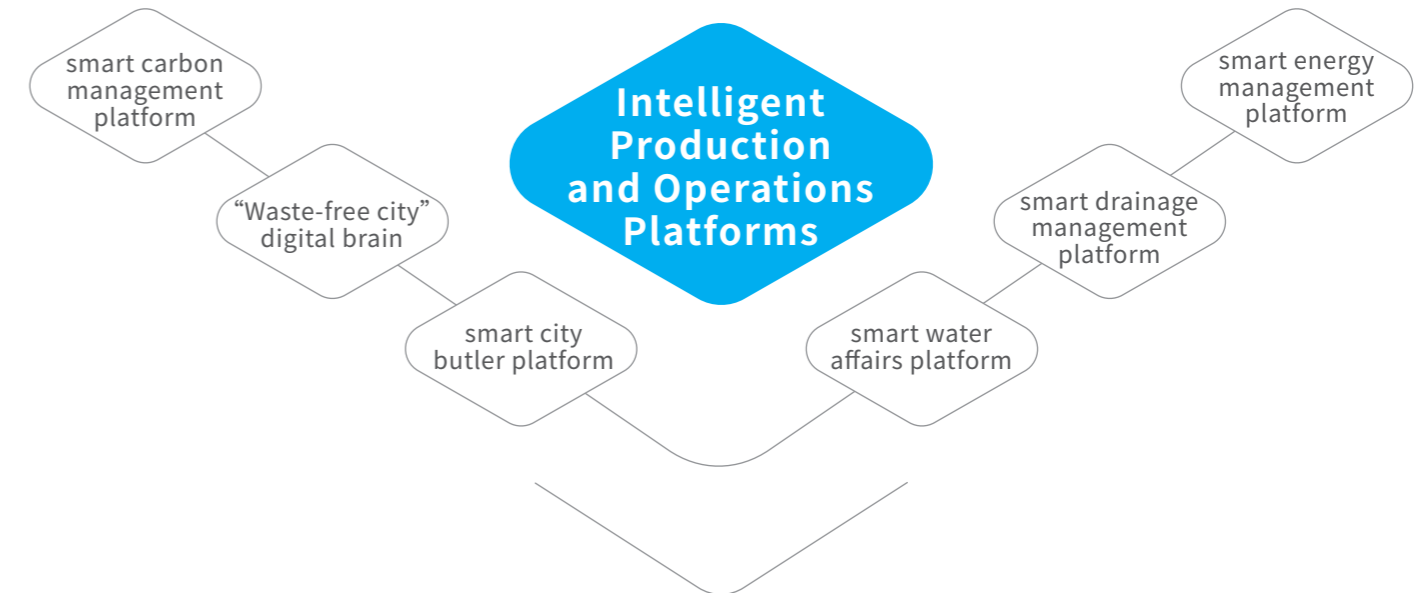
smart carbon management platform

“Waste-free city” digital brain

smart city butler platform

Intelligent Production and Operations Platforms

smart energy management platform

smart drainage management platform

smart water affairs platform